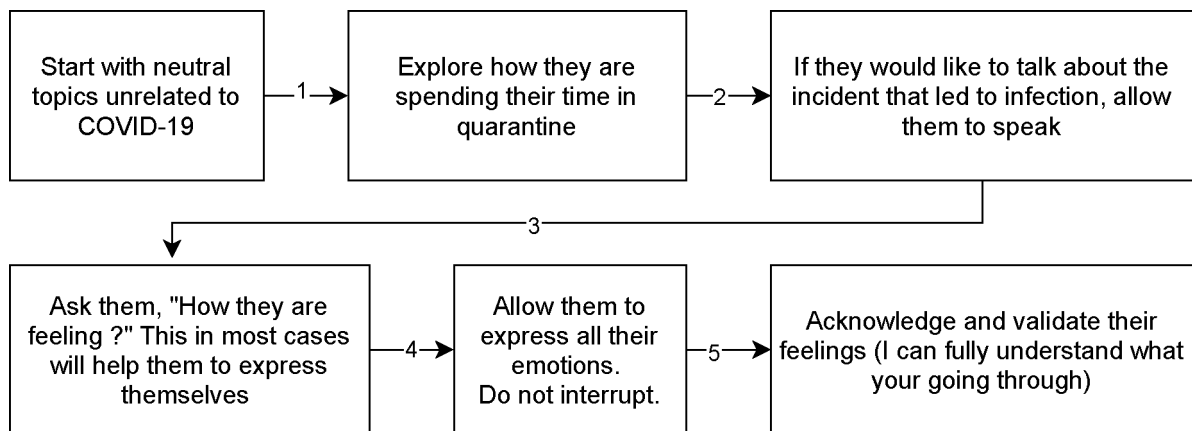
Start with neutral topics unrelated to COVID-19

1

Explore how they are spending their time in quarantine

2

If they would like to talk about the incident that led to infection, allow them to speak

3

Ask them, "How they are feeling ?" This in most cases will help them to express themselves

4

Allow them to express all their emotions.
Do not interrupt.

5

Acknowledge and validate their feelings (I can fully understand what your going through)